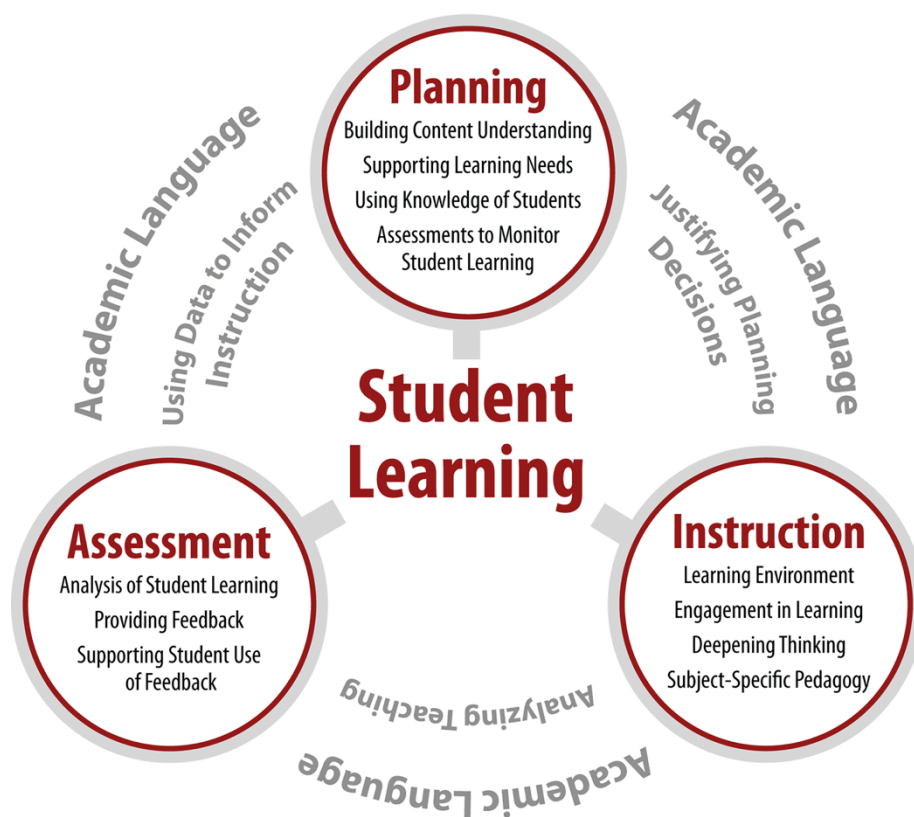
Planning
Building Content Understanding
Supporting Learning Needs
Using Knowledge of Students
Assessments to Monitor Student Learning

Academic Language
Using Data to Inform Instruction

Academic Language
Justifying Planning Decisions

Student Learning

Assessment
Analysis of Student Learning
Providing Feedback
Supporting Student Use of Feedback

Instruction
Learning Environment
Engagement in Learning
Deepening Thinking
Subject-Specific Pedagogy

Analyzing Teaching
Academic Language